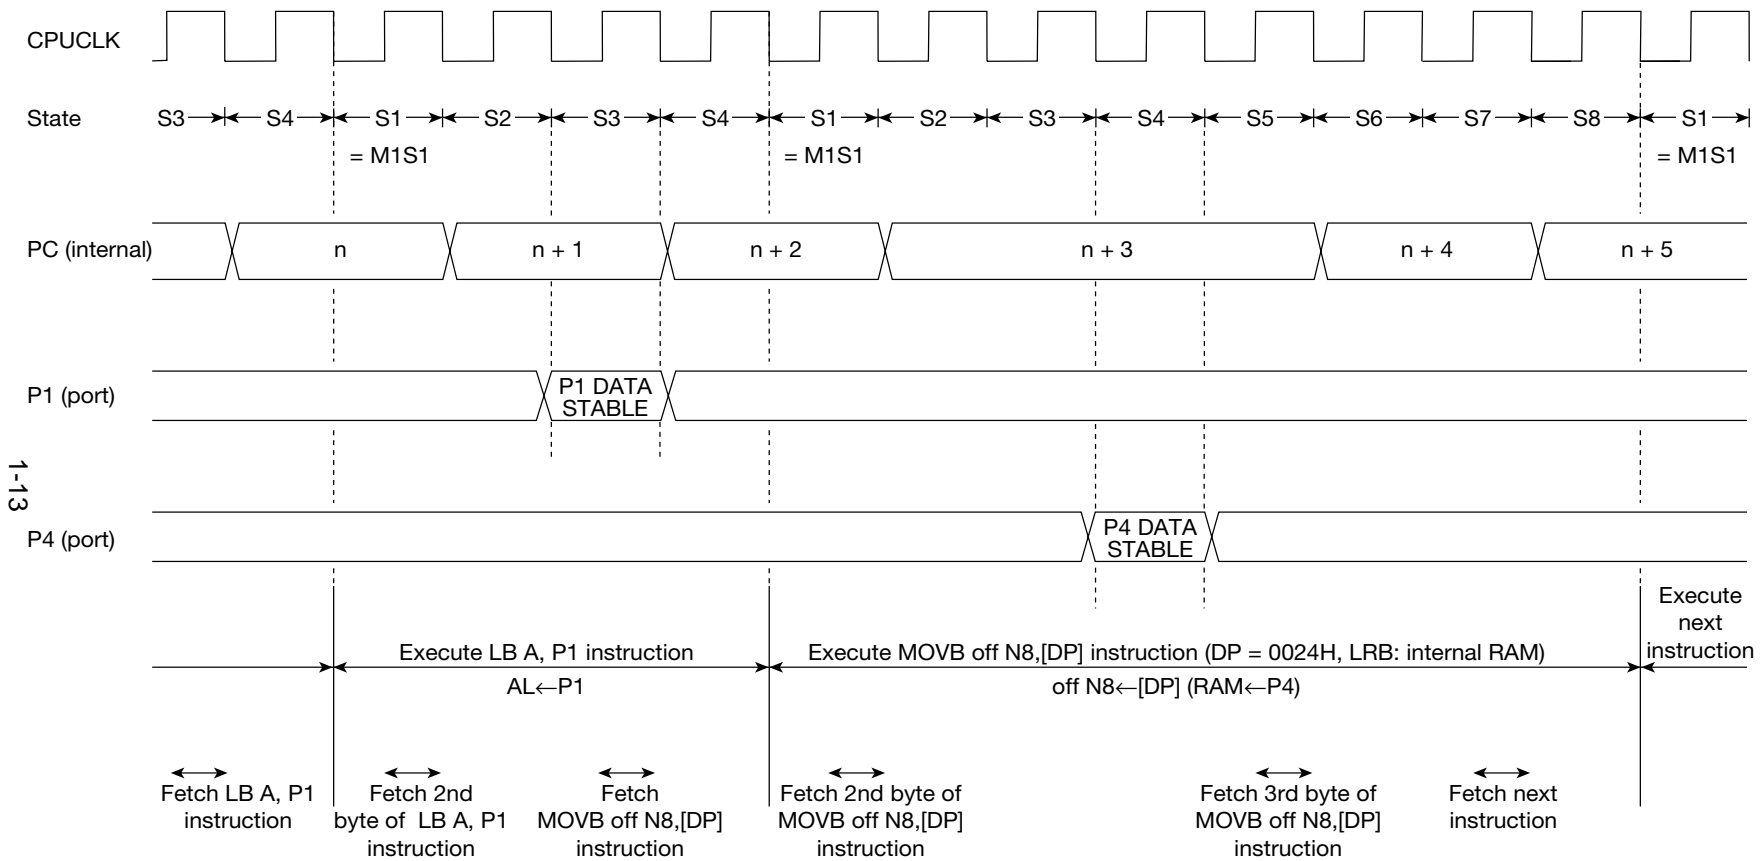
CPUCLK

State S3 S4 S1 S2 S3 S4 S1 S2 S3 S4 S5 S6 S7 S8 S1

= M1S1 = M1S1 = M1S1

PC (internal) n n + 1 n + 2 n + 3 n + 4 n + 5

P1 (port) P1 DATA STABLE

1-13

P4 (port) P4 DATA STABLE

Execute LB A, P1 instruction
AL←P1

Execute MOVB off N8,[DP] instruction (DP = 0024H, LRB: internal RAM)
off N8←[DP] (RAM←P4)

Execute next instruction

Fetch LB A, P1 instruction

Fetch 2nd byte of LB A, P1 instruction

Fetch MOVB off N8,[DP] instruction

Fetch 2nd byte of MOVB off N8,[DP] instruction

Fetch 3rd byte of MOVB off N8,[DP] instruction

Fetch next instruction